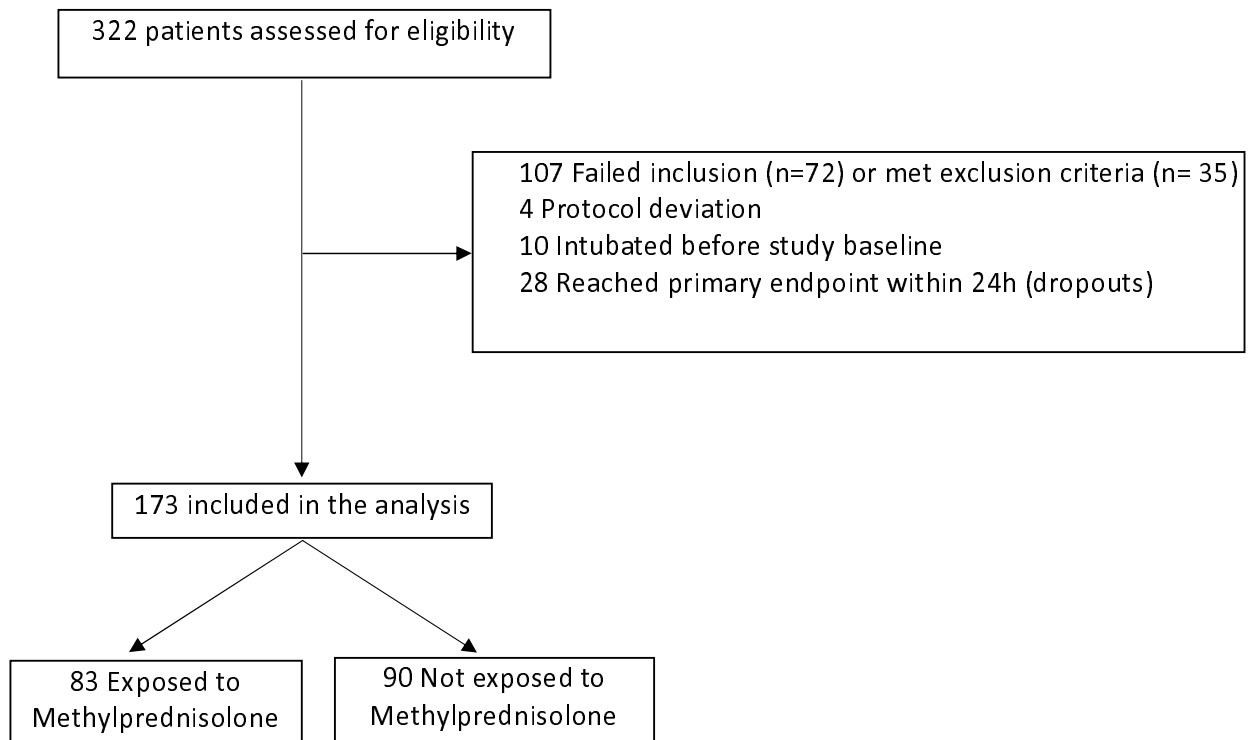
322 patients assessed for eligibility

107 Failed inclusion (n=72) or met exclusion criteria (n= 35)
4 Protocol deviation
10 Intubated before study baseline
28 Reached primary endpoint within 24h (dropouts)

173 included in the analysis

83 Exposed to Methylprednisolone

90 Not exposed to Methylprednisolone